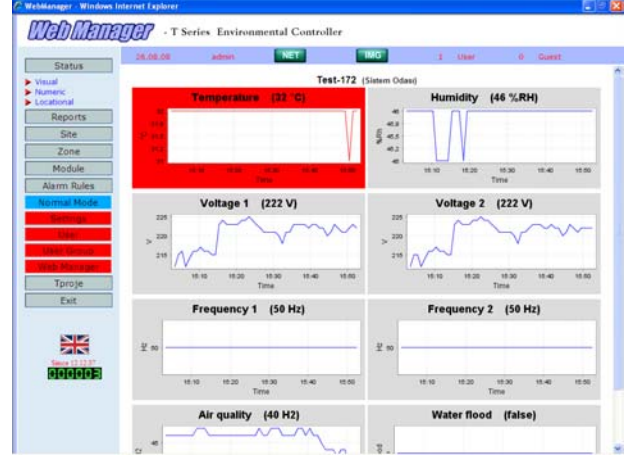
WebManager - Windows Internet Explorer

Web Manager - T Series Environmental Controller

26.08.08 admin NET IMG 1 User 0 Guest

Status
Visual
Numeric
Locational
Reports
Site
Zone
Module
Alarm Rules
Normal Mode
Settings
User
User Groups
Web Manager
Tproje
Exit

Since 12:12:37
000003

Test-172 (Sistem Odası)

Temperature (32 °C)
Time
15:10 15:20 15:30 15:40 15:50

Humidity (46 %RH)
%RH
46
45.8
45.6
45.4
45.2
45
15:10 15:20 15:30 15:40 15:50
Time

Voltage 1 (222 V)
225
V 220
215
15:10 15:20 15:30 15:40 15:50
Time

Voltage 2 (222 V)
225
V 220
215
15:10 15:20 15:30 15:40 15:50
Time

Frequency 1 (50 Hz)
Hz 50
15:10 15:20 15:30 15:40 15:50
Time

Frequency 2 (50 Hz)
Hz 50
15:10 15:20 15:30 15:40 15:50
Time

Air quality (40 H2)
45

Water flood (false)